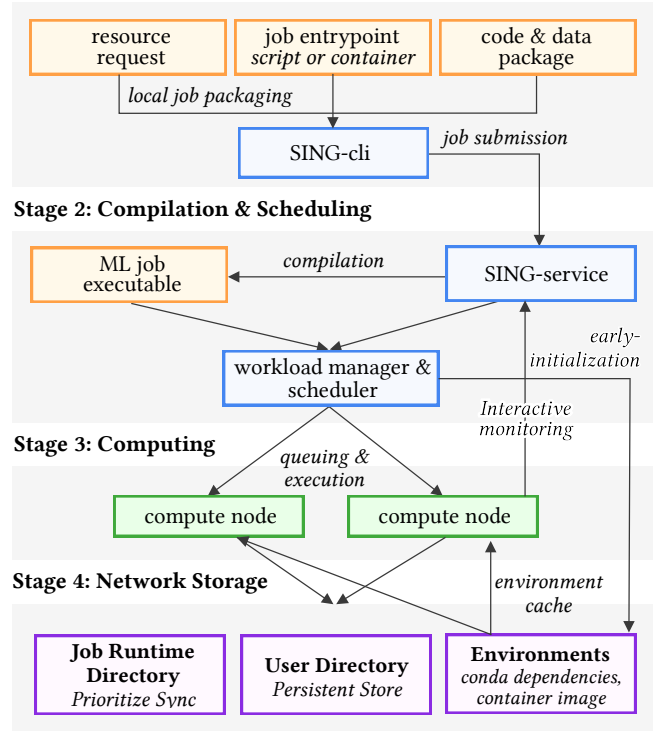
resource request

job entrypoint
*script or container*

code & data package

*local job packaging*

SING-cli

*job submission*

**Stage 2: Compilation & Scheduling**

ML job executable

*compilation*

SING-service

*early-initialization*

workload manager & scheduler

*Interactive monitoring*

**Stage 3: Computing**

*queuing & execution*

compute node

compute node

**Stage 4: Network Storage**

*environment cache*

**Job Runtime Directory**
*Prioritize Sync*

**User Directory**
*Persistent Store*

**Environments**
*conda dependencies, container image*